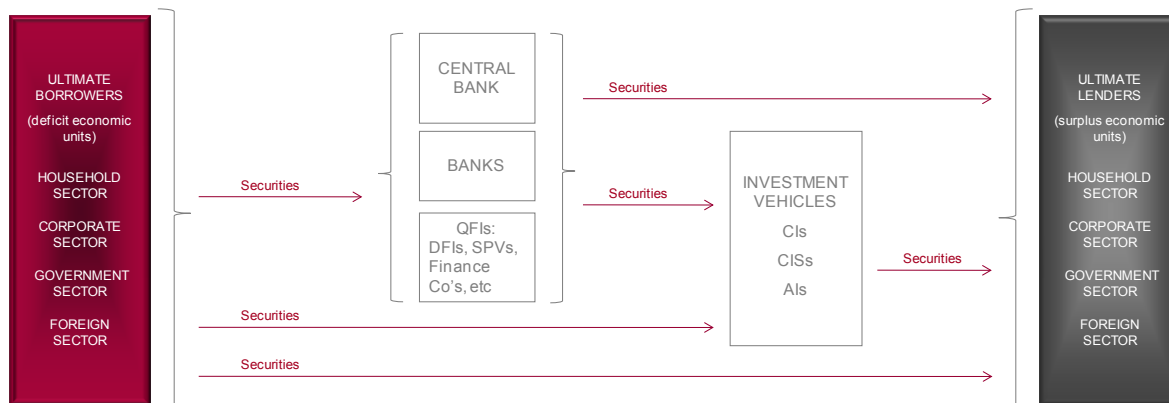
ULTIMATE BORROWERS
(deficit economic units)
HOUSEHOLD SECTOR
CORPORATE SECTOR
GOVERNMENT SECTOR
FOREIGN SECTOR

Securities

CENTRAL BANK

BANKS

QFIs: DFIs, SPVs, Finance Co's, etc

Securities

Securities

INVESTMENT VEHICLES
CIs
CISs
AIs

Securities

Securities

Securities

ULTIMATE LENDERS
(surplus economic units)
HOUSEHOLD SECTOR
CORPORATE SECTOR
GOVERNMENT SECTOR
FOREIGN SECTOR